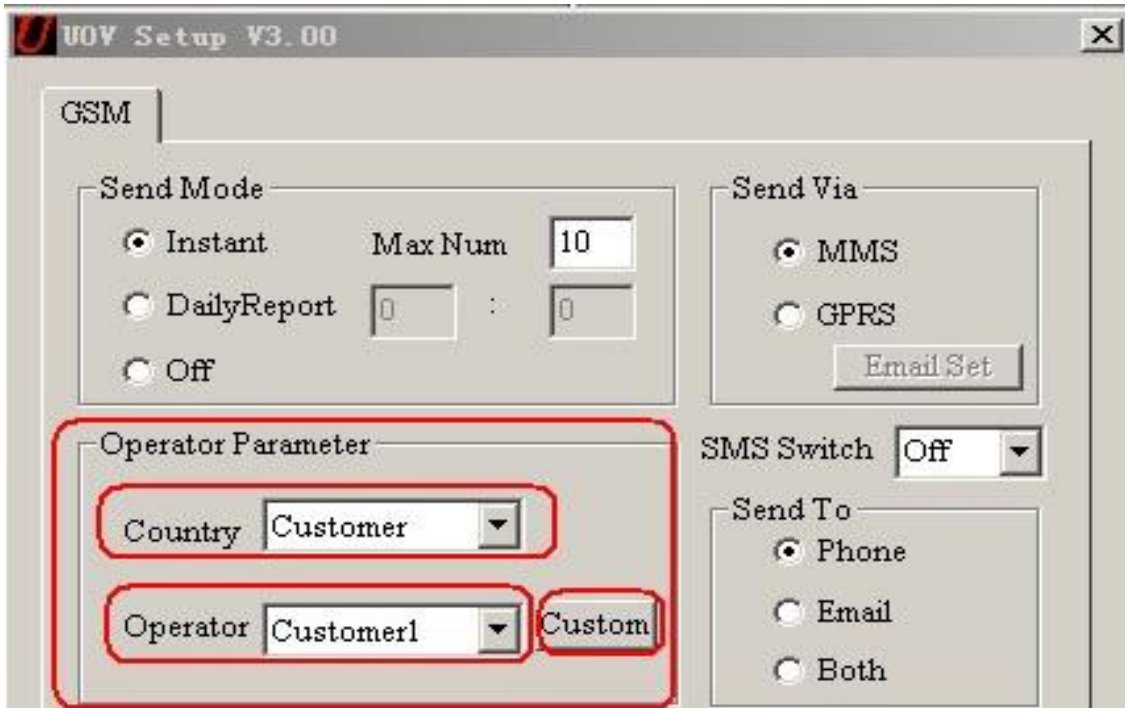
UOV Setup V3.00

GSM

Send Mode
Instant
Max Num
10
DailyReport
0
:
0
Off

Send Via
MMS
GPRS
Email Set

Operator Parameter
Country
Customer
Operator
Customer1
Custom

SMS Switch
Off

Send To
Phone
Email
Both